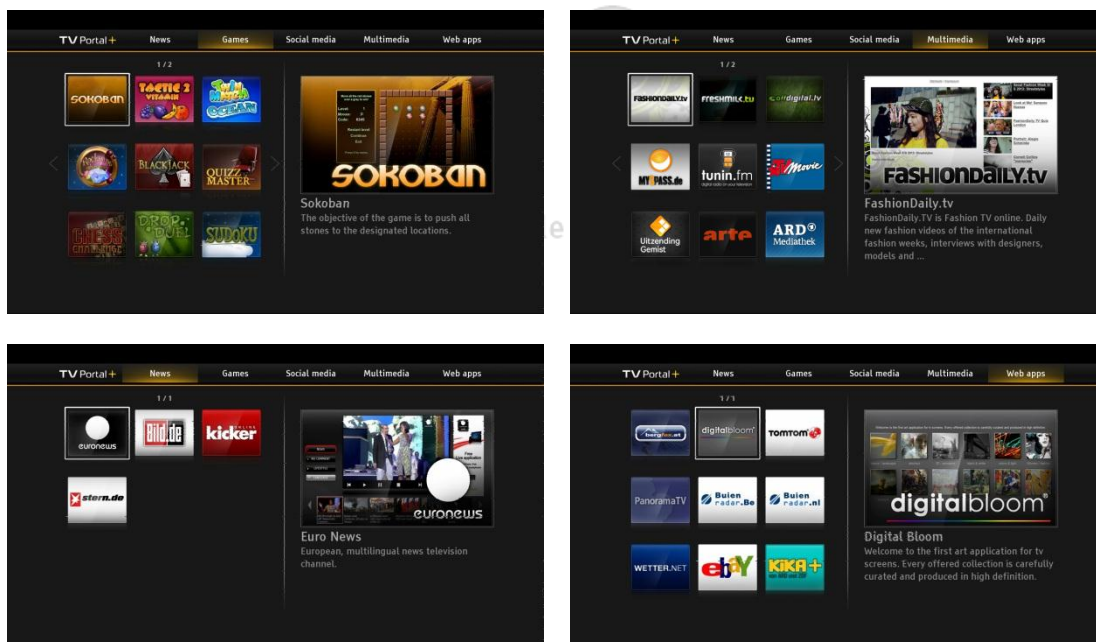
TV Portal+ News Games Social media Multimedia Web apps

1/2

SOKOBAN
TACTIC 3 VILLAGE
Jelly Splash OCEAN
BLACKJACK
QUIZZ MASTER
DROP DUEL
SUDOKU

SOKOBAN

Sokoban
The objective of the game is to push all stones to the designated locations.

TV Portal+ News Games Social media Multimedia Web apps

1/2

FASHIONDAILY.tv
freshmilk.tv
digital.tv
MYPASS.de
tunin.fm
Movie
Uitzending Gemist
arte
ARD® Mediathek

FASHIONDAILY.tv

FashionDaily.tv
FashionDaily.TV is Fashion TV online. Daily new fashion videos of the international fashion weeks, interviews with designers, models and ...

TV Portal+ News Games Social media Multimedia Web apps

1/1

euronews
Bild.de
kicker
stern.de

euronews

Euro News
European, multilingual news television channel.

TV Portal+ News Games Social media Multimedia Web apps

1/1

bergfex.at
digitalbloom®
TOMTOM
PanoramaTV
Buien radar.Be
Buien radar.nl
WETTER.NET
ebay
KiKA+

digitalbloom®

Digital Bloom
Welcome to the first art application for tv screens. Every offered collection is carefully curated and produced in high definition.